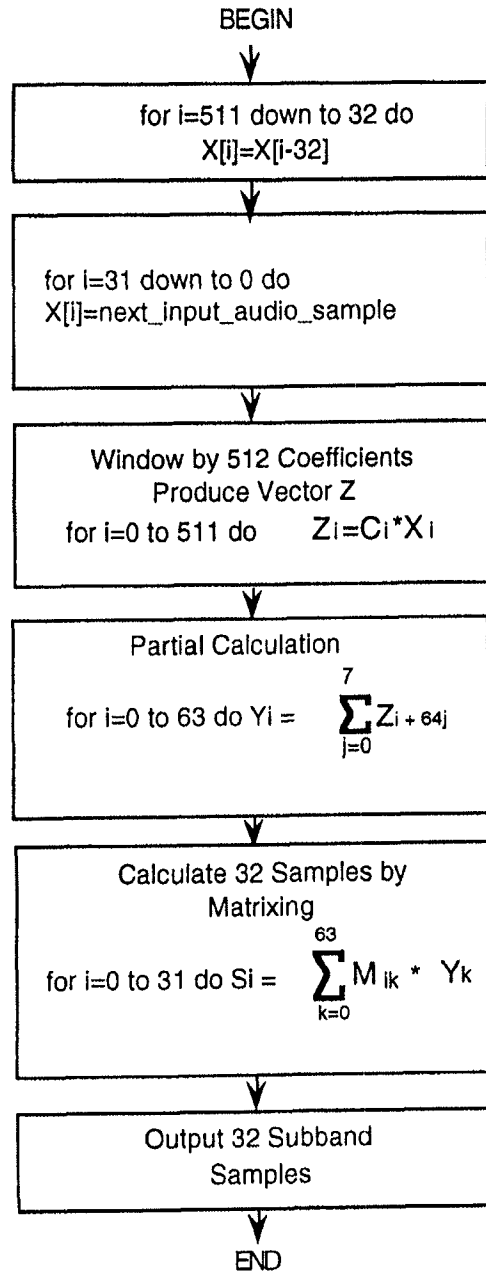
BEGIN

for i=511 down to 32 do
X[i]=X[i-32]

for i=31 down to 0 do
X[i]=next_input_audio_sample

Window by 512 Coefficients
Produce Vector Z
for i=0 to 511 do $Z_i=C_i*X_i$

Partial Calculation
for i=0 to 63 do $Y_i = \sum_{j=0}^{7} Z_{i+64j}$

Calculate 32 Samples by Matrixing
for i=0 to 31 do $S_i = \sum_{k=0}^{63} M_{ik} * Y_k$

Output 32 Subband Samples

END